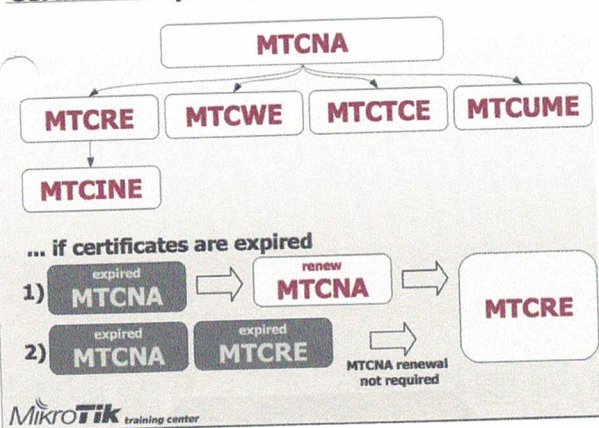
MTCNA

MTCRE MTCWE MTCTCE MTCUME

MTCINE

... if certificates are expired

1) expired MTCNA → renew MTCNA →

2) expired MTCNA expired MTCRE → MTCNA renewal not required

MTCRE

MikroTik training center